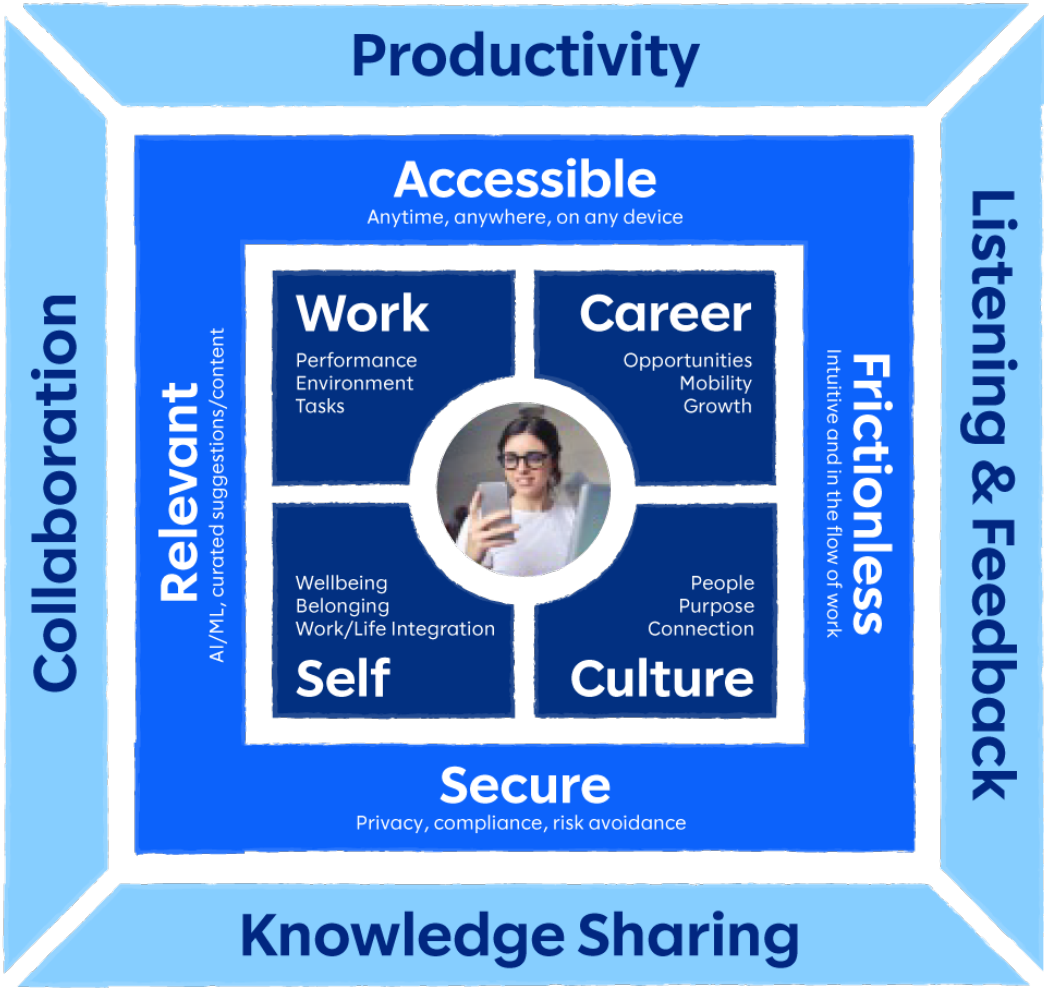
Productivity

Collaboration

Listening & Feedback

Accessible
Anytime, anywhere, on any device

Relevant
AI/ML, curated suggestions/content

Frictionless
Intuitive and in the flow of work

Work
Performance
Environment
Tasks

Career
Opportunities
Mobility
Growth

Wellbeing
Belonging
Work/Life Integration
Self

People
Purpose
Connection
Culture

Secure
Privacy, compliance, risk avoidance

Knowledge Sharing